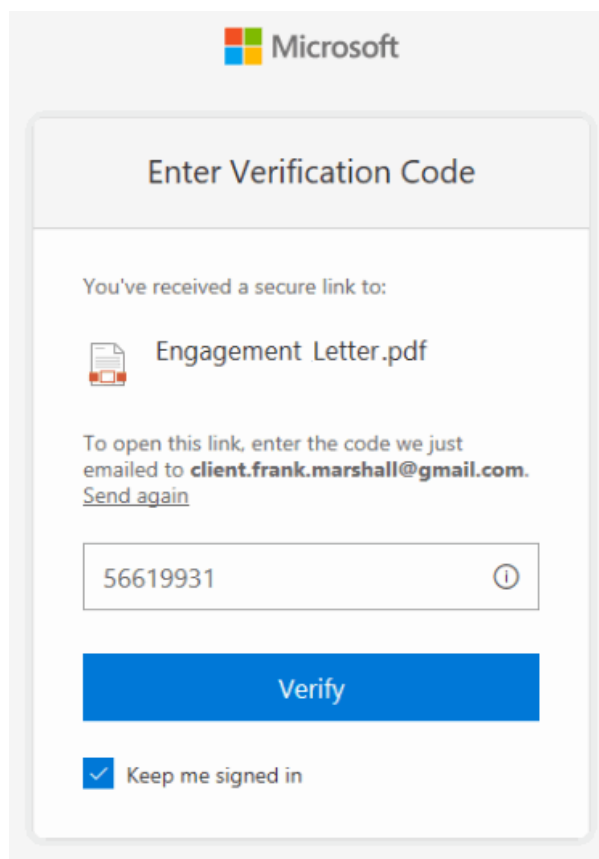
Microsoft

Enter Verification Code

You've received a secure link to:

Engagement Letter.pdf

To open this link, enter the code we just emailed to **client.frank.marshall@gmail.com**. Send again

56619931

Verify

Keep me signed in